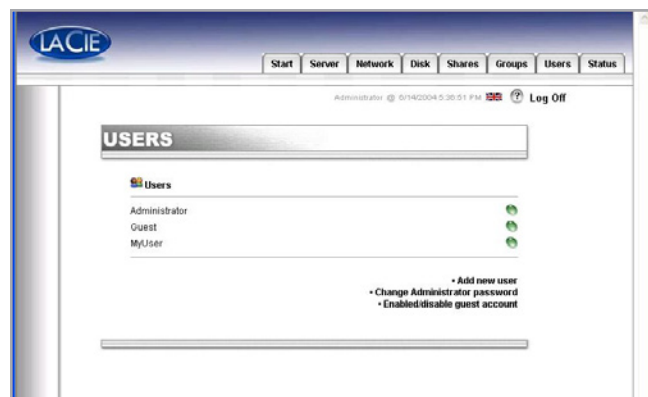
LACIE

Start Server Network Disk Shares Groups Users Status

Administrator @ 6/14/2004 5:36:51 PM ? Log Off

USERS

Users

Administrator
Guest
MyUser

• Add new user
• Change Administrator password
• Enabled/disable guest account